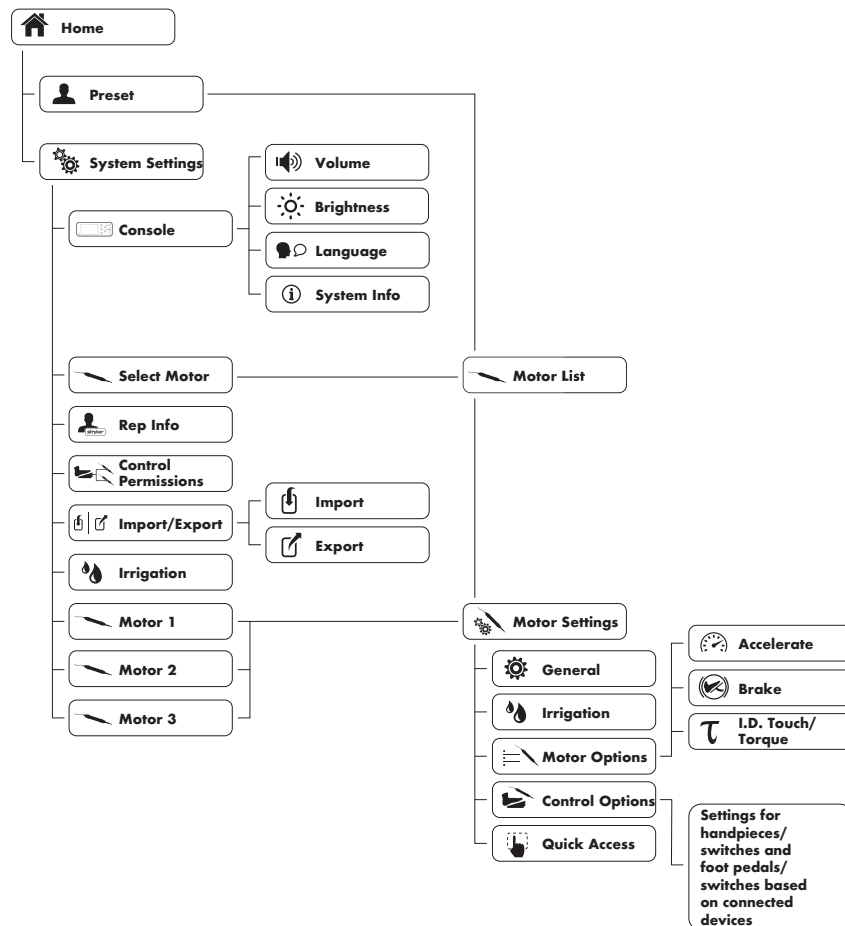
Home

Preset

System Settings

Console

Volume

Brightness

Language

System Info

Select Motor

Motor List

stryker

Rep Info

Control Permissions

Import/Export

Import

Export

Irrigation

Motor 1

Motor 2

Motor 3

Motor Settings

General

Irrigation

Motor Options

Control Options

Quick Access

Accelerate

Brake

I.D. Touch/ Torque

Settings for handpieces/ switches and foot pedals/ switches based on connected devices